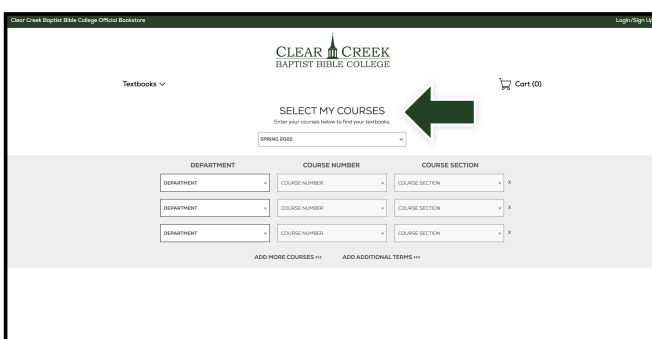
Clear Creek Baptist Bible College Official Bookstore

Login/Sign Up

CLEAR CREEK
BAPTIST BIBLE COLLEGE

Textbooks

Cart (0)

SELECT MY COURSES

Enter your courses below to find your textbooks.

SPRING 2022

| DEPARTMENT | COURSE NUMBER | COURSE SECTION | |
|---|---|---|---|
| DEPARTMENT | COURSE NUMBER | COURSE SECTION | X |
| DEPARTMENT | COURSE NUMBER | COURSE SECTION | X |
| DEPARTMENT | COURSE NUMBER | COURSE SECTION | X |

ADD MORE COURSES ››› ADD ADDITIONAL TERMS ›››